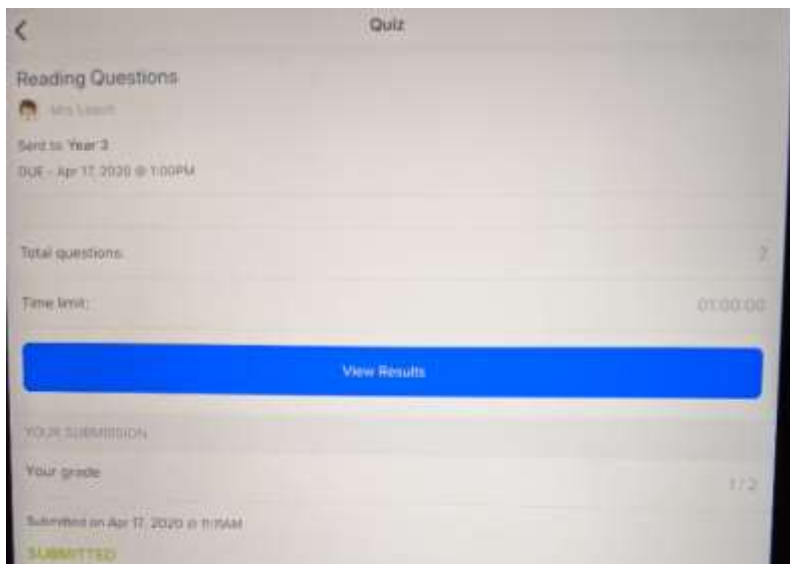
Quiz

Reading Questions

Mrs Leach

Sent to Year 3

DUE - Apr 17, 2020 @ 1:00PM

Total questions 2

Time limit: 01:00:00

View Results

YOUR SUBMISSION

Your grade 1/2

Submitted on Apr 17, 2020 @ 11:11AM

SUBMITTED